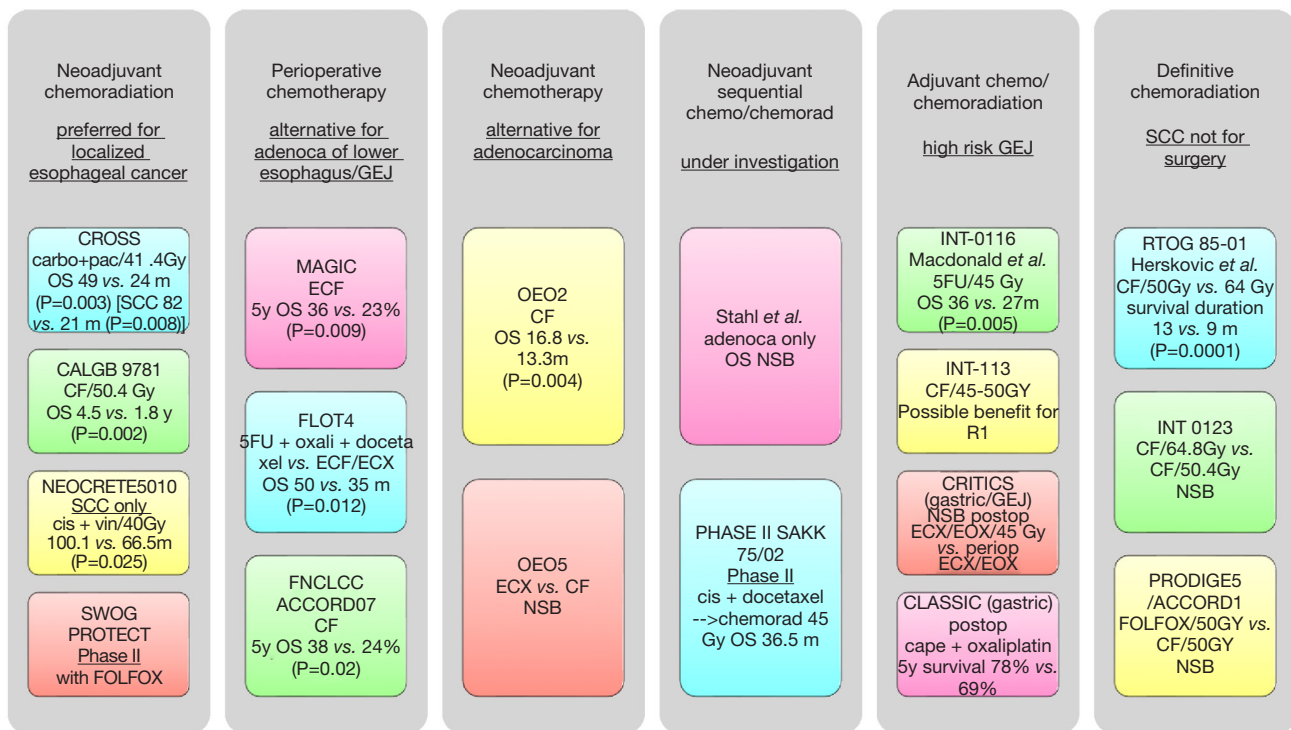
Neoadjuvant chemoradiation

preferred for localized esophageal cancer

CROSS carbo+pac/41 .4Gy OS 49 *vs.* 24 m (P=0.003) [SCC 82 *vs.* 21 m (P=0.008)]

CALGB 9781 CF/50.4 Gy OS 4.5 *vs.* 1.8 y (P=0.002)

NEOCRETE5010 SCC only cis + vin/40Gy 100.1 *vs.* 66.5m (P=0.025)

SWOG PROTECT Phase II with FOLFOX

Perioperative chemotherapy

alternative for adenoca of lower esophagus/GEJ

MAGIC ECF 5y OS 36 *vs.* 23% (P=0.009)

FLOT4 5FU + oxali + docetaxel *vs.* ECF/ECX OS 50 *vs.* 35 m (P=0.012)

FNCLCC ACCORD07 CF 5y OS 38 *vs.* 24% (P=0.02)

Neoadjuvant chemotherapy

alternative for adenocarcinoma

OEO2 CF OS 16.8 *vs.* 13.3m (P=0.004)

OEO5 ECX *vs.* CF NSB

Neoadjuvant sequential chemo/chemorad

under investigation

Stahl *et al.* adenoca only OS NSB

PHASE II SAKK 75/02 Phase II cis + docetaxel -->chemorad 45 Gy OS 36.5 m

Adjuvant chemo/ chemoradiation

high risk GEJ

INT-0116 Macdonald *et al.* 5FU/45 Gy OS 36 *vs.* 27m (P=0.005)

INT-113 CF/45-50GY Possible benefit for R1

CRITICS (gastric/GEJ) NSB postop ECX/EOX/45 Gy *vs.* periop ECX/EOX

CLASSIC (gastric) postop cape + oxaliplatin 5y survival 78% *vs.* 69%

Definitive chemoradiation

SCC not for surgery

RTOG 85-01 Herskovic *et al.* CF/50Gy *vs.* 64 Gy survival duration 13 *vs.* 9 m (P=0.0001)

INT 0123 CF/64.8Gy *vs.* CF/50.4Gy NSB

PRODIGE5 /ACCORD1 FOLFOX/50GY *vs.* CF/50GY NSB